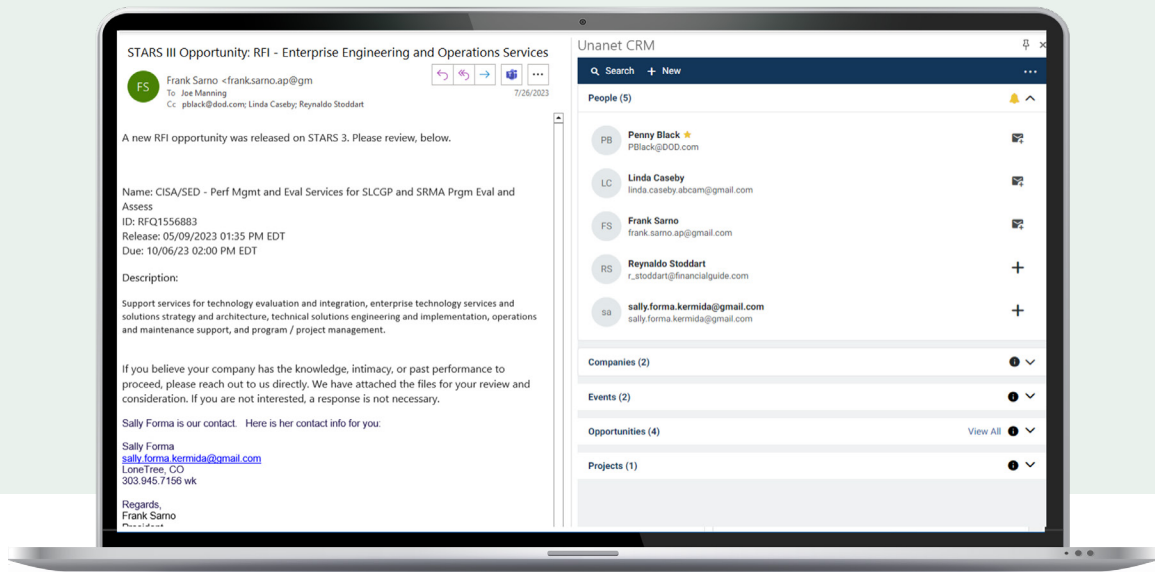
STARS III Opportunity: RFI - Enterprise Engineering and Operations Services

FS Frank Sarno <frank.sarno.ap@gm
To Joe Manning
Cc pblack@dod.com; Linda Caseby; Reynaldo Stoddart
7/26/2023

A new RFI opportunity was released on STARS 3. Please review, below.

Name: CISA/SED - Perf Mgmt and Eval Services for SLCGP and SRMA Prgm Eval and Assess
ID: RFQ1556883
Release: 05/09/2023 01:35 PM EDT
Due: 10/06/23 02:00 PM EDT

Description:

Support services for technology evaluation and integration, enterprise technology services and solutions strategy and architecture, technical solutions engineering and implementation, operations and maintenance support, and program / project management.

If you believe your company has the knowledge, intimacy, or past performance to proceed, please reach out to us directly. We have attached the files for your review and consideration. If you are not interested, a response is not necessary.

Sally Forma is our contact. Here is her contact info for you:

Sally Forma
sally.forma.kermida@gmail.com
LoneTree, CO
303.945.7156 wk

Regards,
Frank Sarno
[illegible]

Unanet CRM
Search + New
People (5)
PB Penny Black
PBlack@DOD.com
LC Linda Caseby
linda.caseby.abcam@gmail.com
FS Frank Sarno
frank.samo.ap@gmail.com
RS Reynaldo Stoddart
r_stoddart@financialguide.com
sa sally.forma.kermida@gmail.com
sally.forma.kermida@gmail.com
Companies (2)
Events (2)
Opportunities (4) View All
Projects (1)